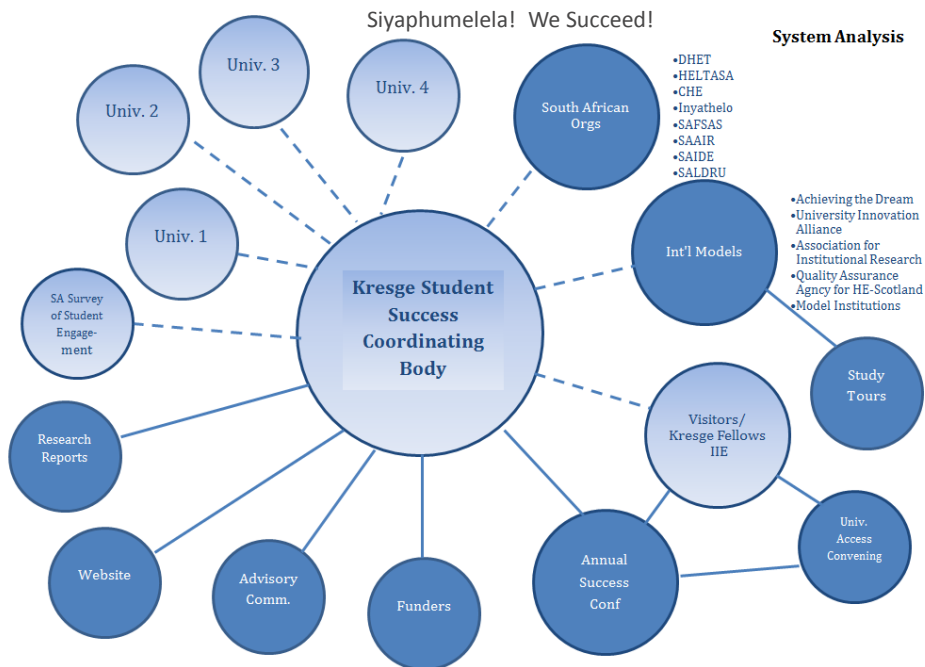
Siyaphumelela! We Succeed!

System Analysis

Univ. 3

Univ. 2

Univ. 4

South African Orgs

•DHET
•HELTASA
•CHE
•Inyathelo
•SAFSAS
•SAAIR
•SAIDE
•SALDRU

Univ. 1

Int'l Models

•Achieving the Dream
•University Innovation Alliance
•Association for Institutional Research
•Quality Assurance Agncy for HE-Scotland
•Model Institutions

SA Survey of Student Engagement

Kresge Student Success Coordinating Body

Study Tours

Research Reports

Visitors/ Kresge Fellows IIE

Univ. Access Convening

Website

Advisory Comm.

Funders

Annual Success Conf